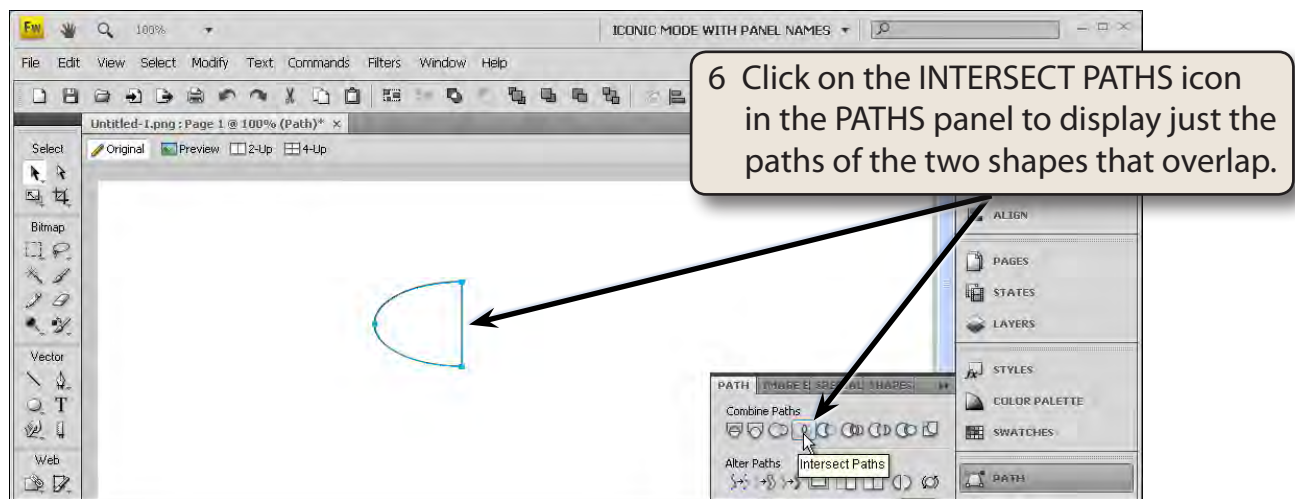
Fw 100%

ICONIC MODE WITH PANEL NAMES

File Edit View Select Modify Text Commands Filters Window Help

Untitled-1.png : Page 1 @ 100% (Path)* ×

Original Preview 2-Up 4-Up

Select

Bitmap

Vector

Web

6 Click on the INTERSECT PATHS icon in the PATHS panel to display just the paths of the two shapes that overlap.

ALIGN

PAGES

STATES

LAYERS

STYLES

COLOR PALETTE

SWATCHES

PATH

PATH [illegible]

Combine Paths

Intersect Paths

Alter Paths